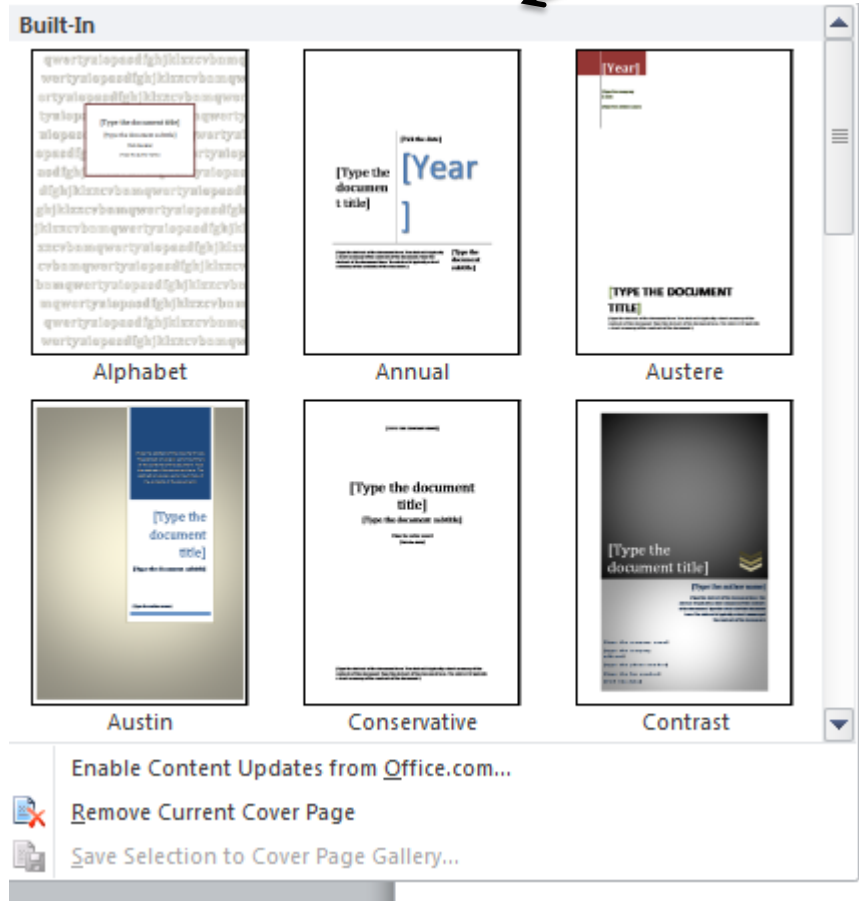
Built-In

[Type the document title]

[Type the document subtitle]

[Pick the date]

[Type the document title]

[Year]

[Type the document subtitle]

[Year]

[TYPE THE DOCUMENT TITLE]

Alphabet

Annual

Austere

[Type the document title]

[Type the document subtitle]

[Type the document title]

[Type the document subtitle]

[Type the document title]

Austin

Conservative

Contrast

Enable Content Updates from Office.com...

Remove Current Cover Page

Save Selection to Cover Page Gallery...